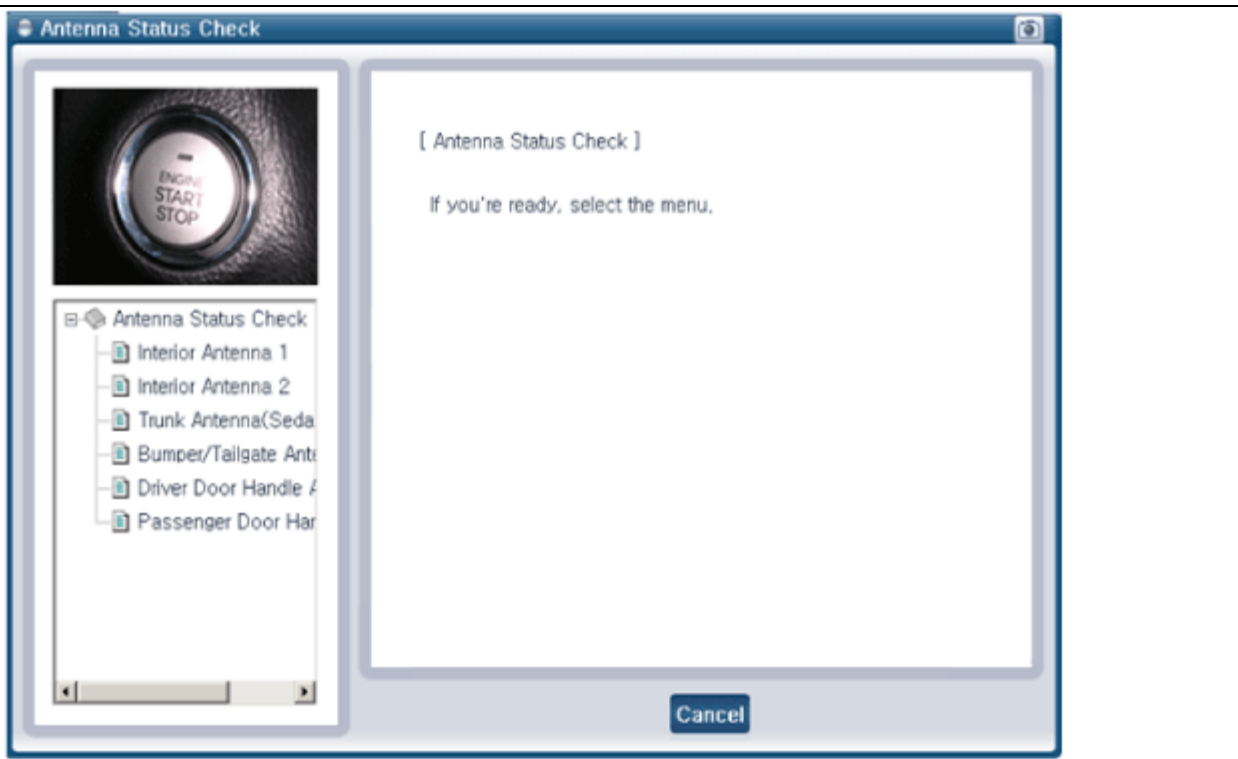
Antenna Status Check

ENGINE
START
STOP

Antenna Status Check
Interior Antenna 1
Interior Antenna 2
Trunk Antenna(Seda
Bumper/Tailgate Ant
Driver Door Handle A
Passenger Door Har

[ Antenna Status Check ]

If you're ready, select the menu.

Cancel